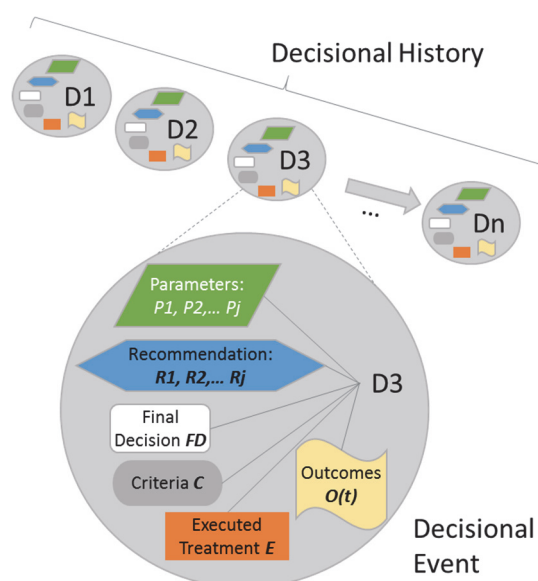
Decisional History

D1

D2

D3

...

Dn

Parameters:
*P1, P2,... Pj*

Recommendation:
***R1, R2,... Rj***

D3

Final Decision ***FD***

Criteria ***C***

Outcomes
***O(t)***

Executed Treatment ***E***

Decisional Event